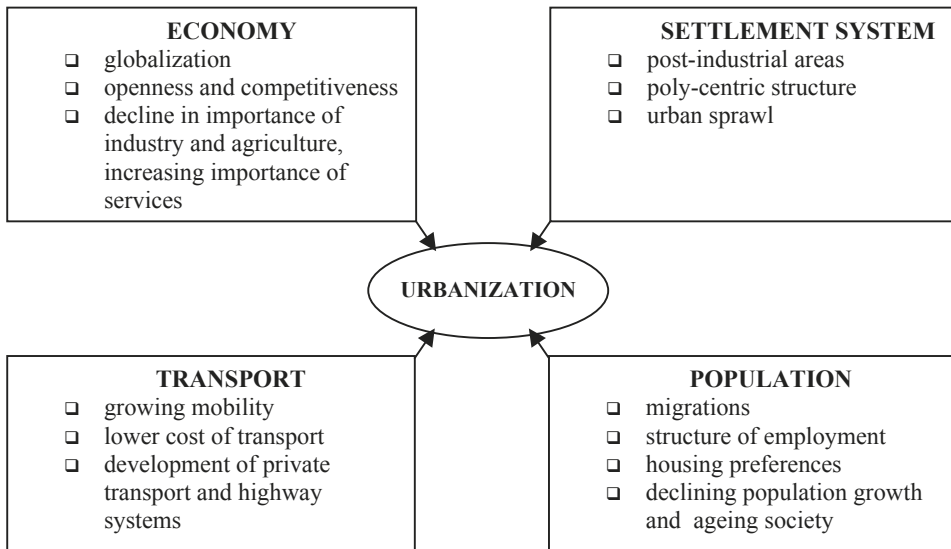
ECONOMY
- globalization
- openness and competitiveness
- decline in importance of industry and agriculture, increasing importance of services

SETTLEMENT SYSTEM
- post-industrial areas
- poly-centric structure
- urban sprawl

URBANIZATION

TRANSPORT
- growing mobility
- lower cost of transport
- development of private transport and highway systems

POPULATION
- migrations
- structure of employment
- housing preferences
- declining population growth and ageing society